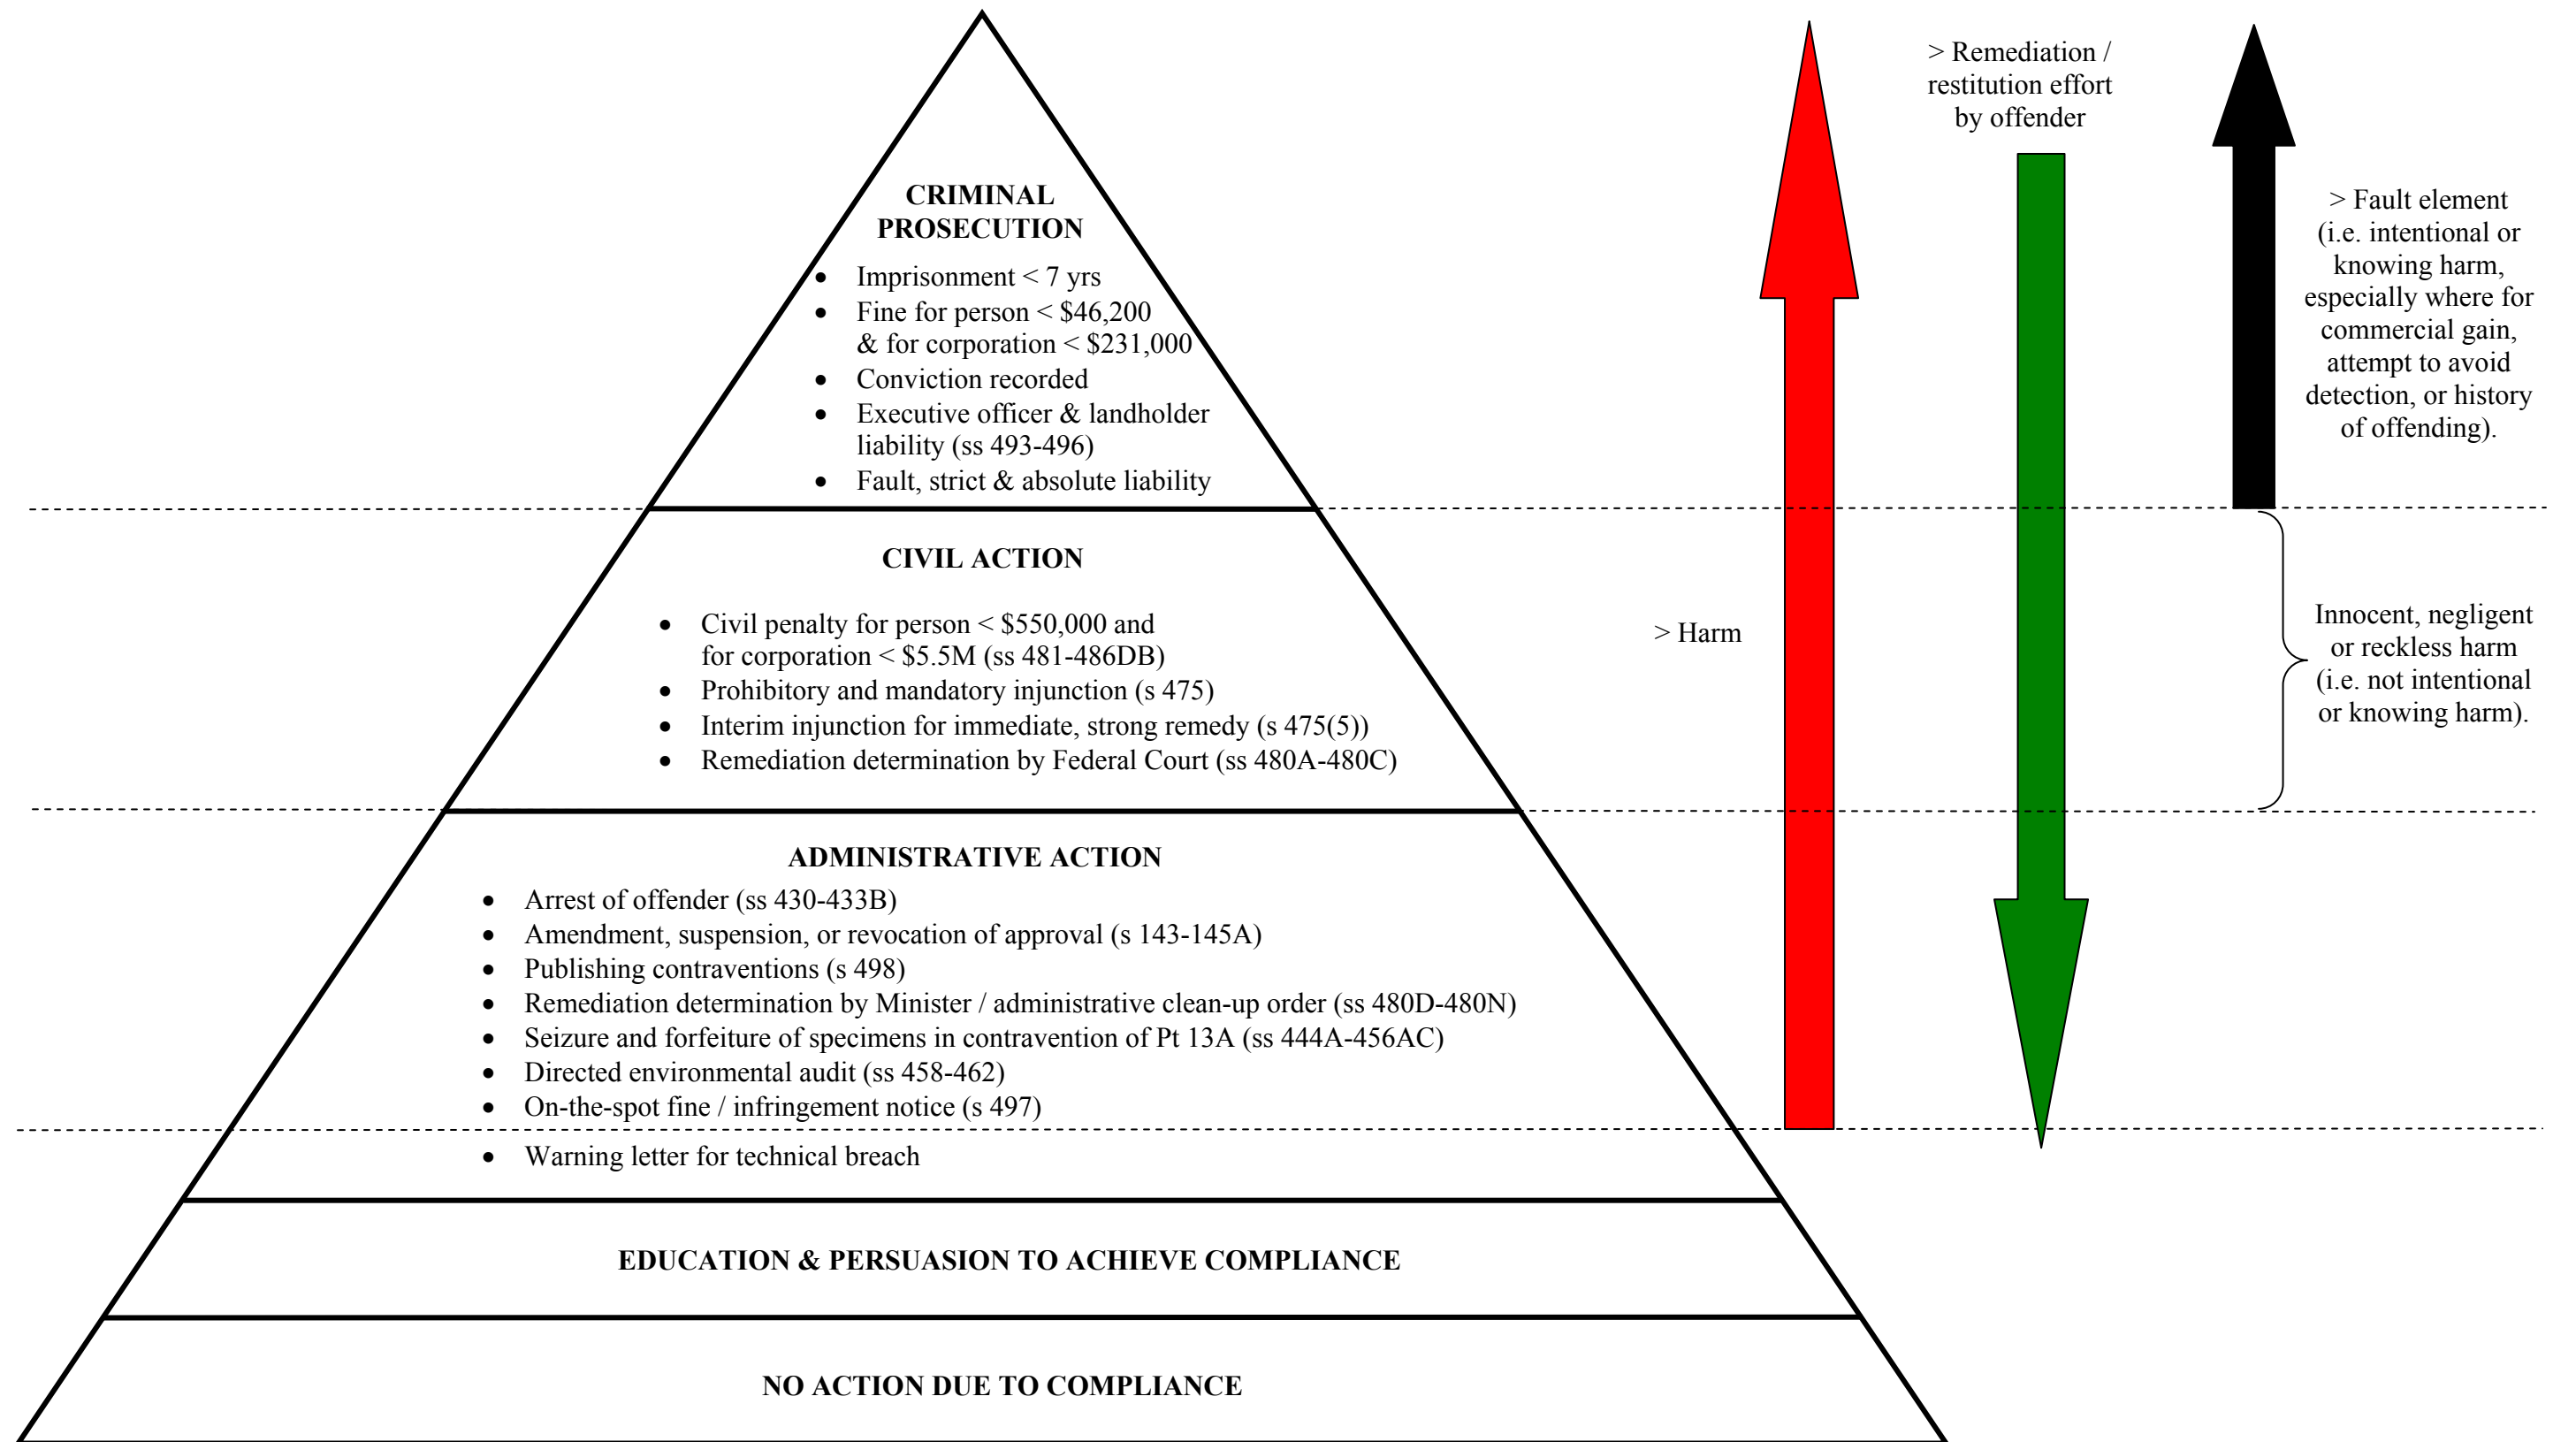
CRIMINAL PROSECUTION

- Imprisonment < 7 yrs
- Fine for person < \$46,200 & for corporation < \$231,000
- Conviction recorded
- Executive officer & landholder liability (ss 493-496)
- Fault, strict & absolute liability

CIVIL ACTION

- Civil penalty for person < \$550,000 and for corporation < \$5.5M (ss 481-486DB)
- Prohibitory and mandatory injunction (s 475)
- Interim injunction for immediate, strong remedy (s 475(5))
- Remediation determination by Federal Court (ss 480A-480C)

ADMINISTRATIVE ACTION

- Arrest of offender (ss 430-433B)
- Amendment, suspension, or revocation of approval (s 143-145A)
- Publishing contraventions (s 498)
- Remediation determination by Minister / administrative clean-up order (ss 480D-480N)
- Seizure and forfeiture of specimens in contravention of Pt 13A (ss 444A-456AC)
- Directed environmental audit (ss 458-462)
- On-the-spot fine / infringement notice (s 497)
- Warning letter for technical breach

EDUCATION & PERSUASION TO ACHIEVE COMPLIANCE

NO ACTION DUE TO COMPLIANCE

> Harm

> Remediation / restitution effort by offender

> Fault element (i.e. intentional or knowing harm, especially where for commercial gain, attempt to avoid detection, or history of offending).

Innocent, negligent or reckless harm (i.e. not intentional or knowing harm).